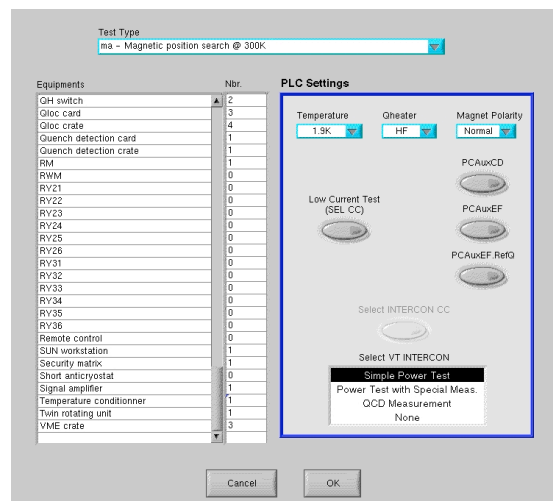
Test Type
ma – Magnetic position search @ 300K

| Equipments | Nbr. |
|---|---|
| QH switch | 2 |
| Qloc card | 3 |
| Qloc crate | 4 |
| Quench detection card | 1 |
| Quench detection crate | 1 |
| RM | 1 |
| RWM | 0 |
| RY21 | 0 |
| RY22 | 0 |
| RY23 | 0 |
| RY24 | 0 |
| RY25 | 0 |
| RY26 | 0 |
| RY31 | 0 |
| RY32 | 0 |
| RY33 | 0 |
| RY34 | 0 |
| RY35 | 0 |
| RY36 | 0 |
| Remote control | 0 |
| SUN workstation | 1 |
| Security matrix | 1 |
| Short anticryostat | 0 |
| Signal amplifier | 1 |
| Temperature conditionner | 1 |
| Twin rotating unit | 1 |
| VME crate | 3 |

PLC Settings

Temperature
1.9K

Qheater
HF

Magnet Polarity
Normal

PCAuxCD

Low Current Test (SEL CC)

PCAuxEF

PCAuxEF RefQ

Select INTERCON CC

Select VT INTERCON

Simple Power Test
Power Test with Special Meas.
QCD Measurement
None

Cancel

OK